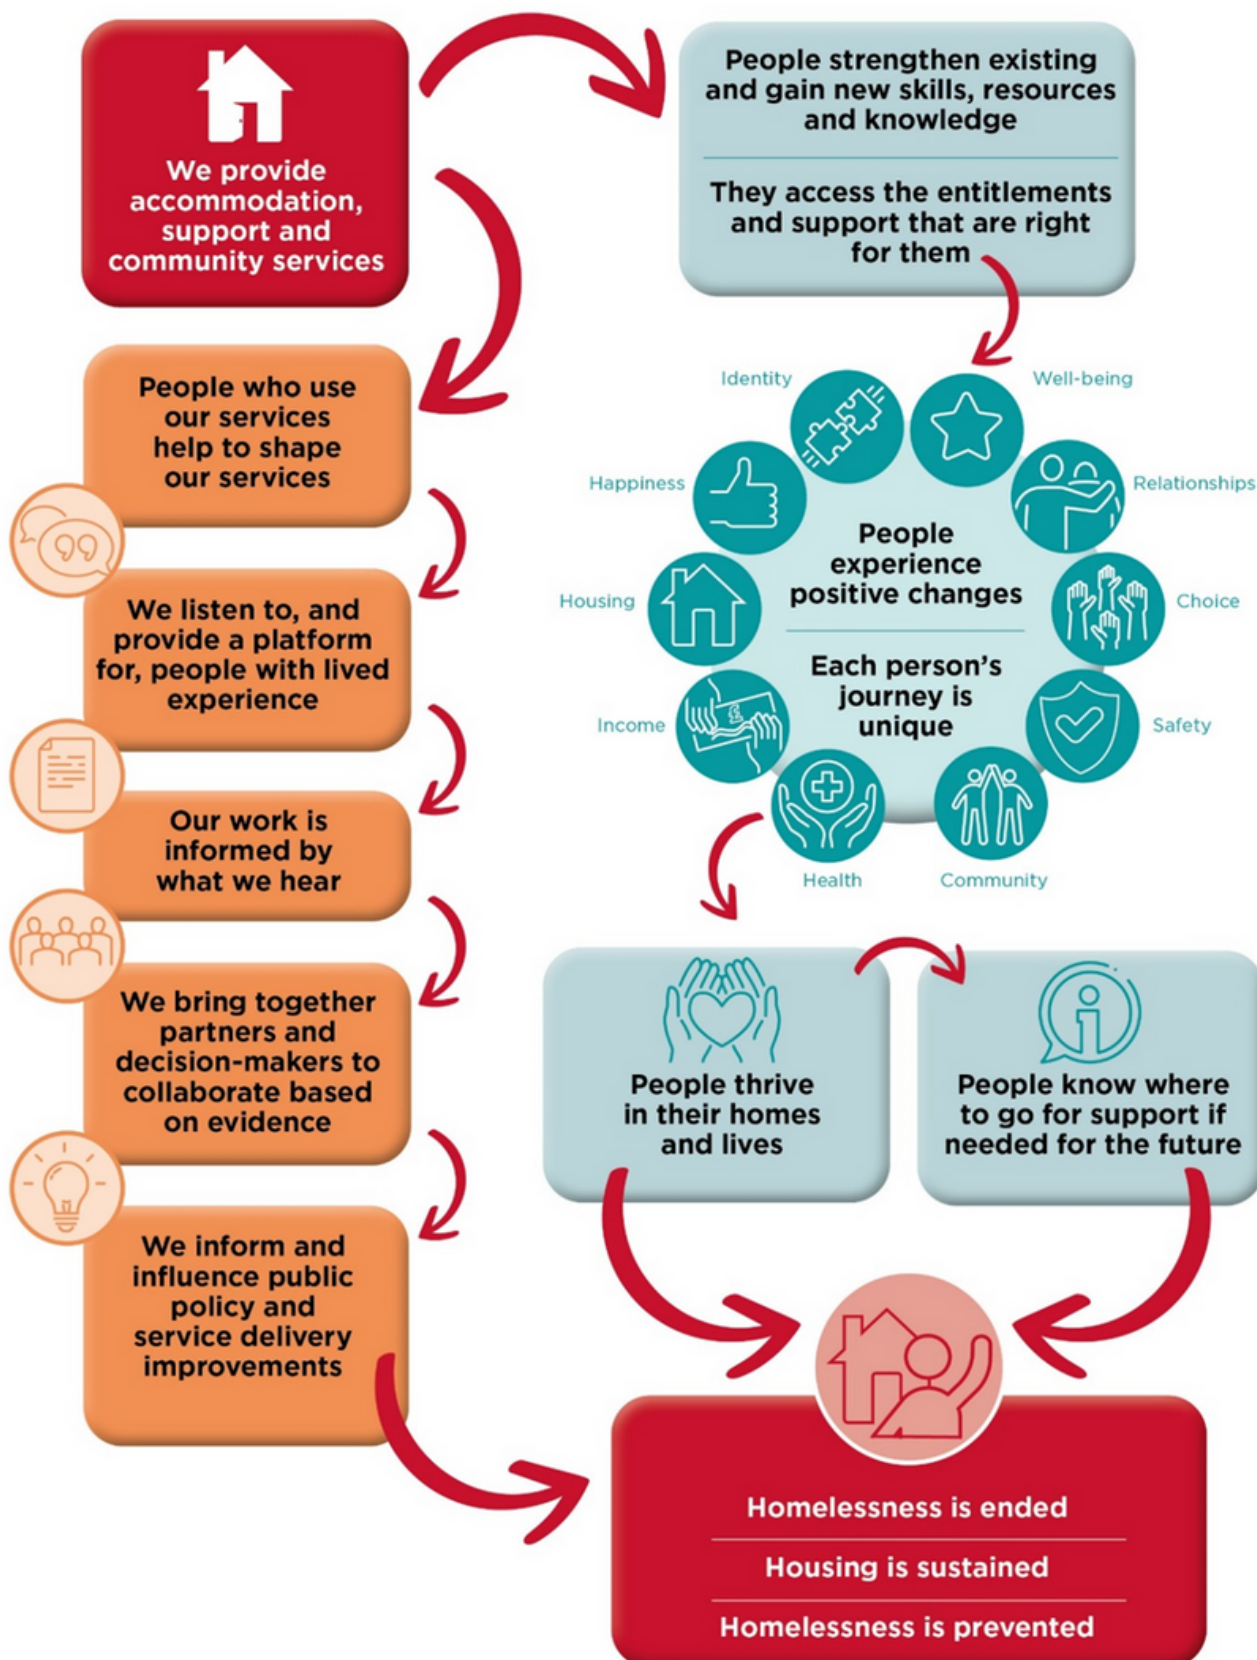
We provide accommodation, support and community services

People strengthen existing and gain new skills, resources and knowledge

They access the entitlements and support that are right for them

People who use our services help to shape our services

We listen to, and provide a platform for, people with lived experience

Our work is informed by what we hear

We bring together partners and decision-makers to collaborate based on evidence

We inform and influence public policy and service delivery improvements

Identity

Well-being

Happiness

Relationships

Housing

Choice

Income

Safety

Health

Community

People experience positive changes

Each person's journey is unique

People thrive in their homes and lives

People know where to go for support if needed for the future

Homelessness is ended

Housing is sustained

Homelessness is prevented